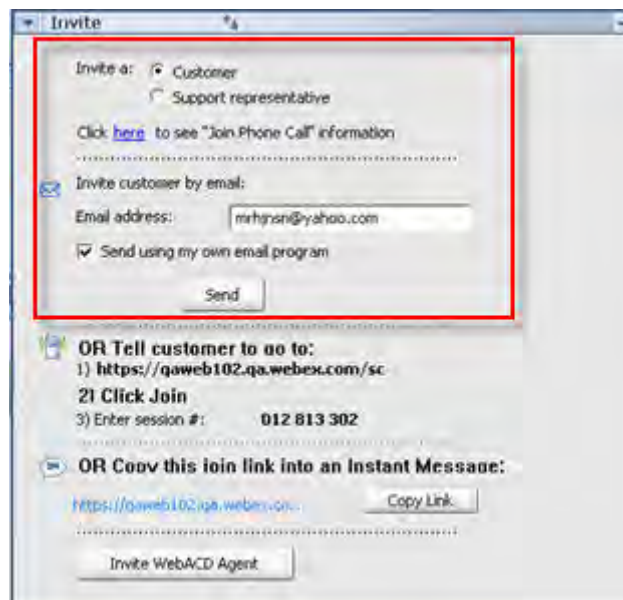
Invite

Invite a: Customer
Support representative

Click here to see "Join Phone Call" information

Invite customer by email:

Email address: mrhjnsn@yahoo.com

Send using my own email program

Send

OR Tell customer to go to:
1) https://qaweb102.qa.webex.com/sc
2) Click Join
3) Enter session #: 012 813 302

OR Copy this join link into an Instant Message:
https://qaweb102.qa.webex.co...
Copy Link

Invite WebACD Agent